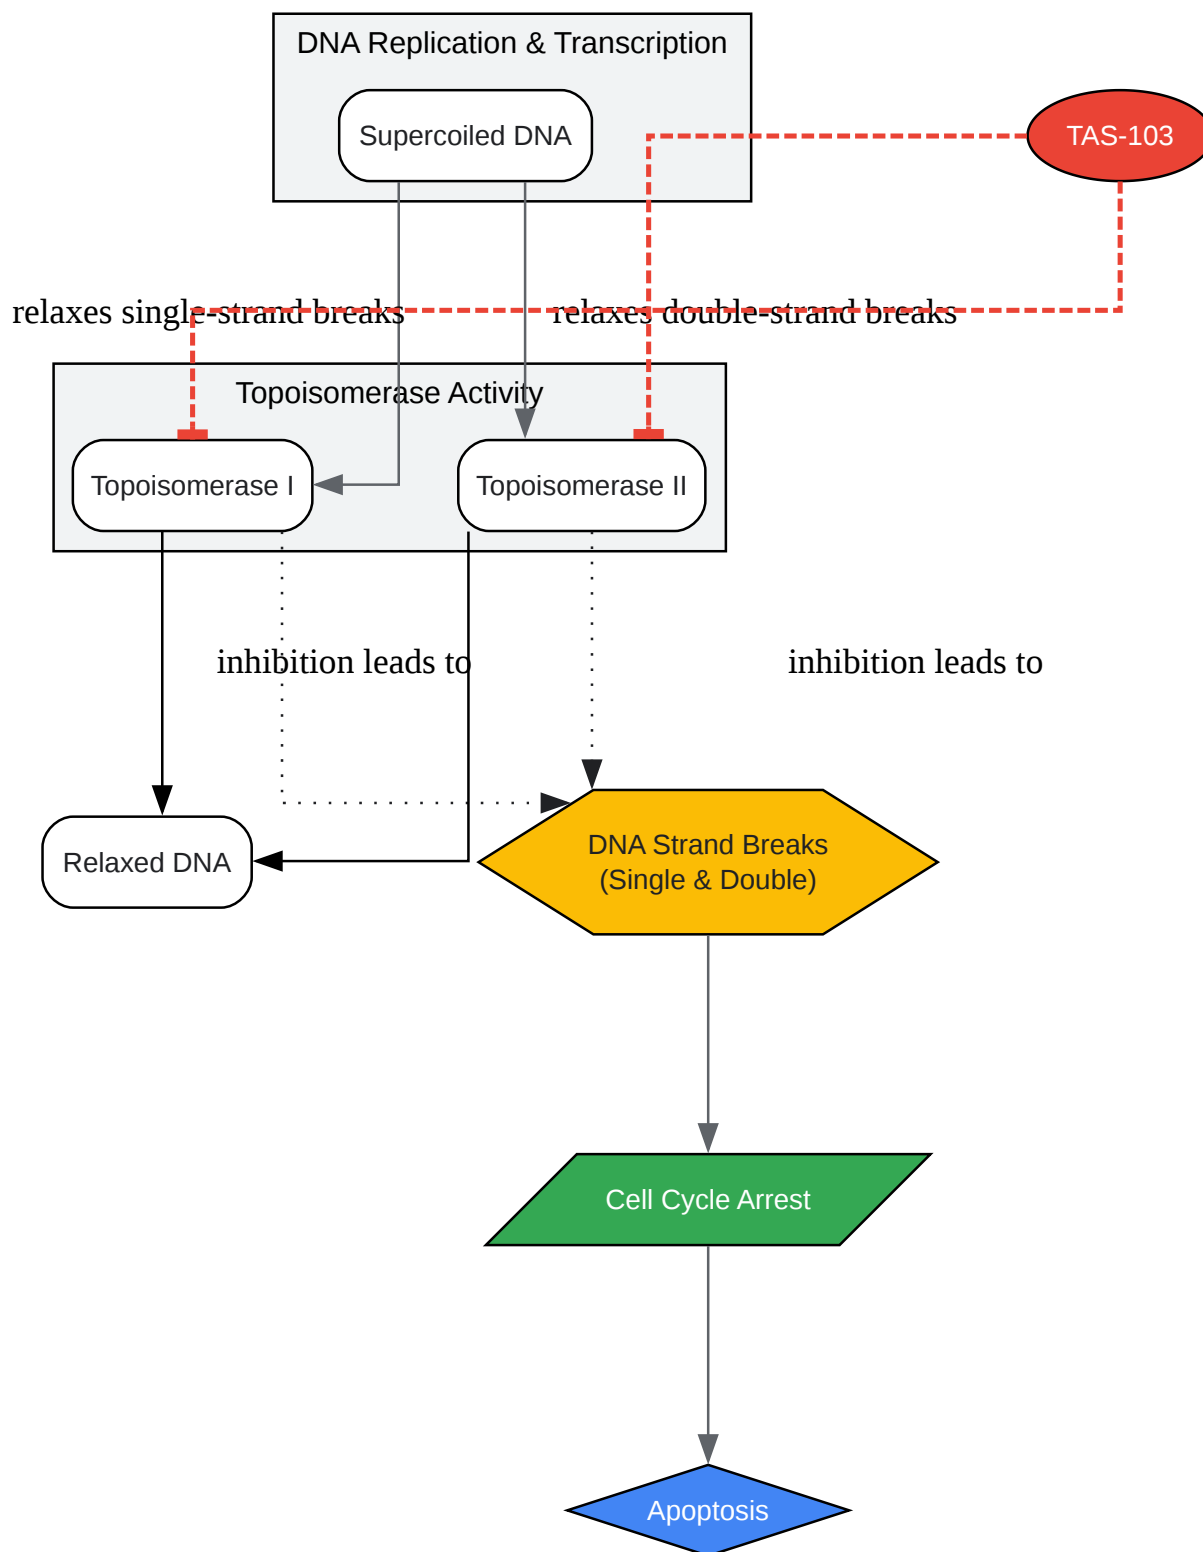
DNA Replication & Transcription

Supercoiled DNA

TAS-103

relaxes single-strand breaks

relaxes double-strand breaks

Topoisomerase Activity

Topoisomerase I

Topoisomerase II

inhibition leads to

inhibition leads to

Relaxed DNA

DNA Strand Breaks (Single & Double)

Cell Cycle Arrest

Apoptosis